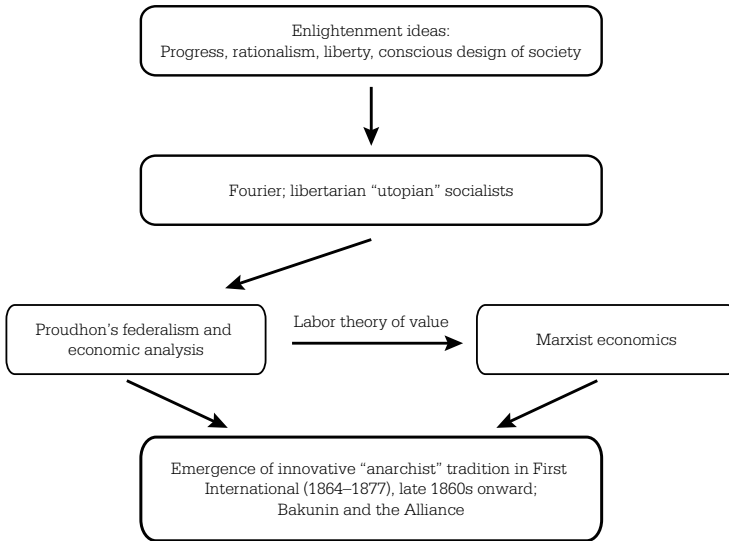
Enlightenment ideas:
Progress, rationalism, liberty, conscious design of society

Fourier; libertarian "utopian" socialists

Proudhon's federalism and economic analysis

Labor theory of value

Marxist economics

Emergence of innovative "anarchist" tradition in First International (1864–1877), late 1860s onward; Bakunin and the Alliance